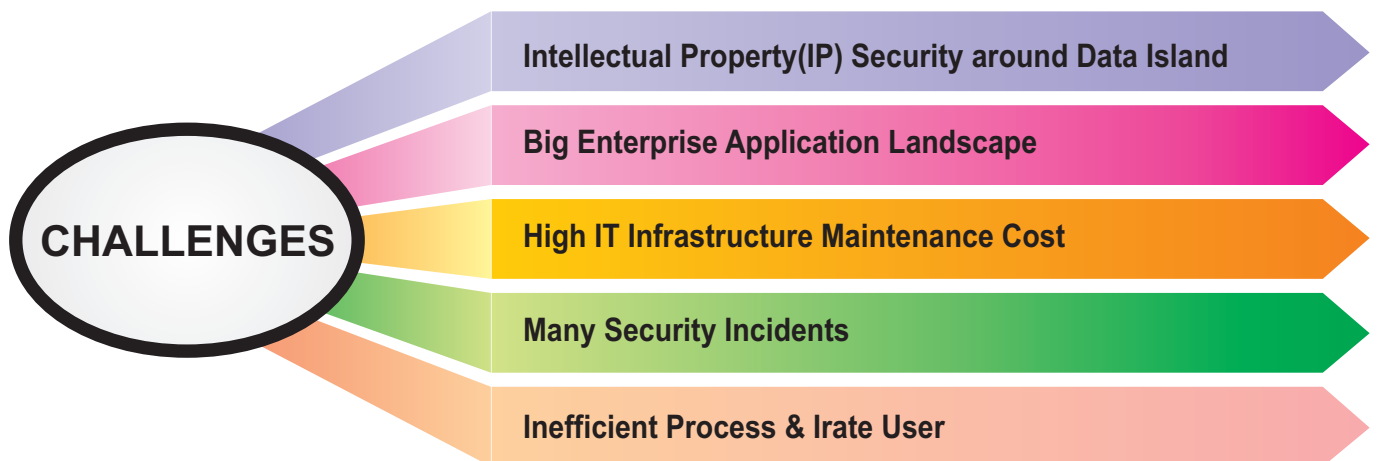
CHALLENGES

Intellectual Property(IP) Security around Data Island

Big Enterprise Application Landscape

High IT Infrastructure Maintenance Cost

Many Security Incidents

Inefficient Process & Irate User